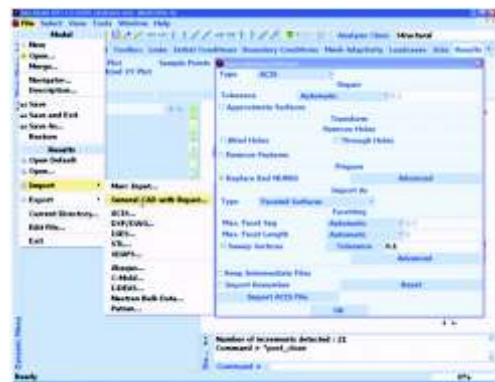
File Select View Tools Window Help
Model
New
Open...
Merge...
Navigator...
Description...
Save
Save and Exit
Save As...
Restore
Results
Open Default
Open...
Import
Export
Current Directory...
Edit File...
Exit

Marc Input...
General CAD with Repair...
ACIS...
DXF/DWG...
IGES...
STL...
VDAFS...
Abaqus...
C-Mold...
I-DEAS...
Nastran Bulk Data...
Patran...

Analysis Class Structural
Tables Links Initial Conditions Boundary Conditions Mesh Adaptivity Loadcases Jobs Results

Type ACIS
Repair
Tolerance Automatic
Approximate Surfaces
Transform
Remove Holes
Blind Holes Through Holes
Remove Features
Prepare
Replace End NURBS Advanced
Import As
Type Trimmed Surfaces
Faceting
Max. Facet Sag Automatic
Max. Facet Length Automatic
Sweep Surfaces Tolerance 0.1
Advanced
Keep Intermediate Files
Import Geometries Reset
Import ACIS File
OK

Number of increments detected : 21
Command > *post_close
Command >
Ready